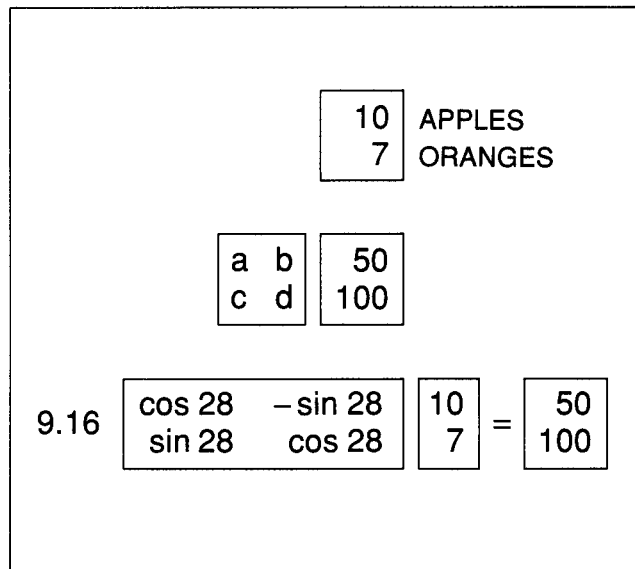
$\begin{bmatrix} 10 \\ 7 \end{bmatrix}$ APPLES
ORANGES

$\begin{bmatrix} a & b \\ c & d \end{bmatrix} \begin{bmatrix} 50 \\ 100 \end{bmatrix}$

9.16 $\begin{bmatrix} \cos 28 & -\sin 28 \\ \sin 28 & \cos 28 \end{bmatrix} \begin{bmatrix} 10 \\ 7 \end{bmatrix} = \begin{bmatrix} 50 \\ 100 \end{bmatrix}$